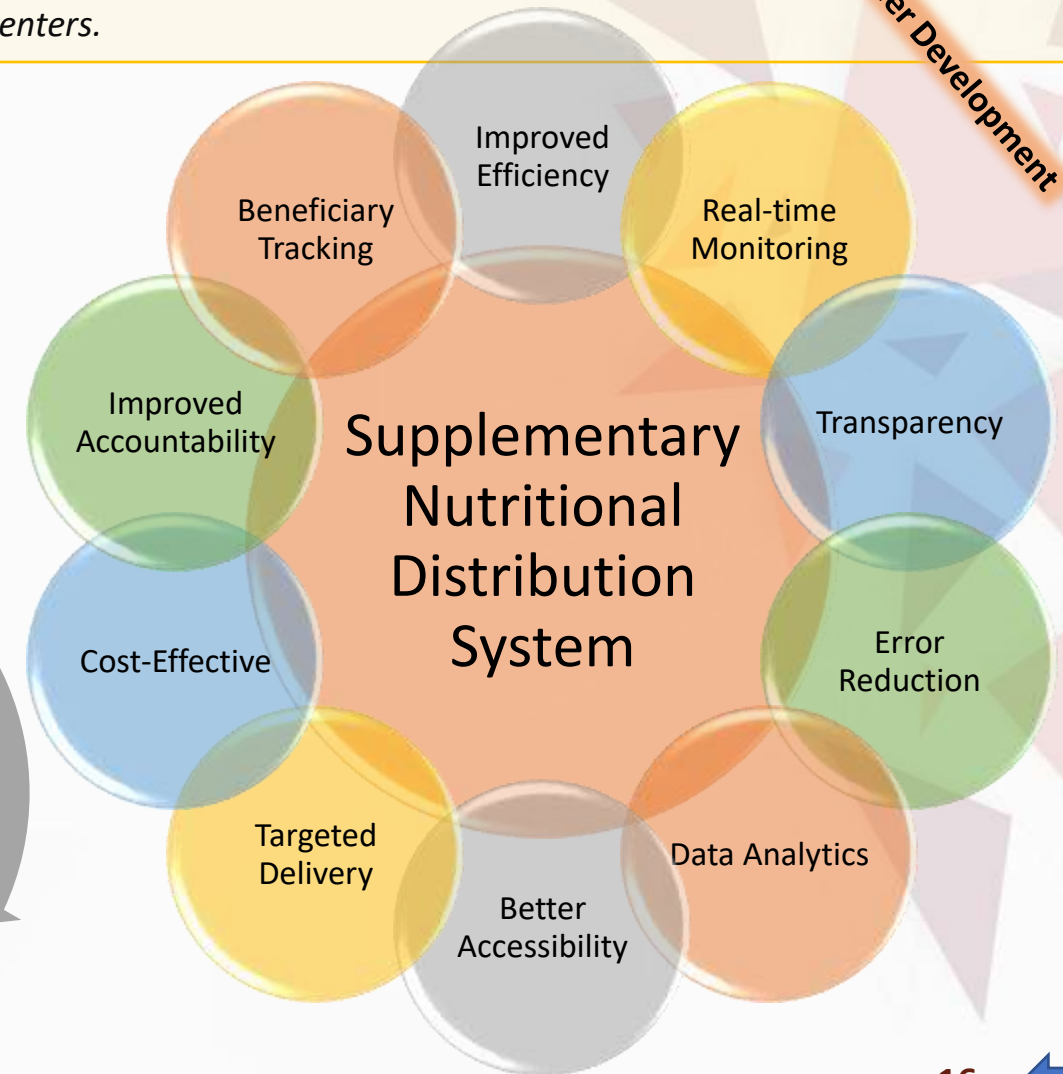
enters.

er Development

Supplementary Nutritional Distribution System

Improved Efficiency

Real-time Monitoring

Transparency

Error Reduction

Data Analytics

Better Accessibility

Targeted Delivery

Cost-Effective

Improved Accountability

Beneficiary Tracking

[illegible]